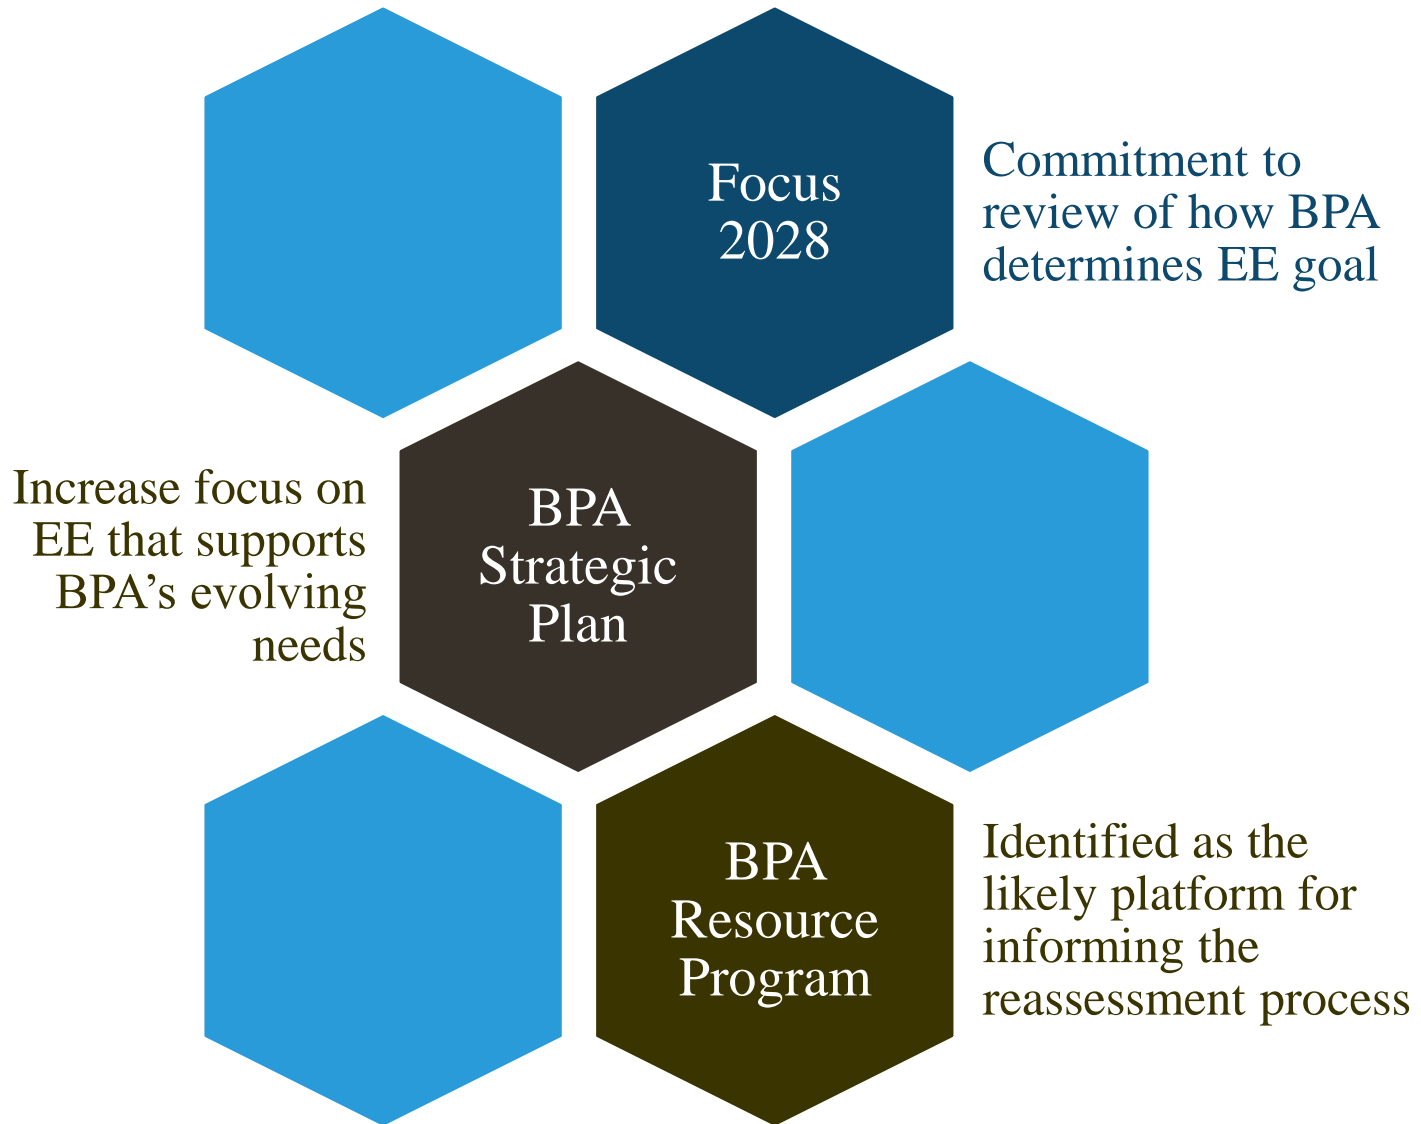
Focus 2028

Commitment to review of how BPA determines EE goal

Increase focus on EE that supports BPA’s evolving needs

BPA Strategic Plan

BPA Resource Program

Identified as the likely platform for informing the reassessment process